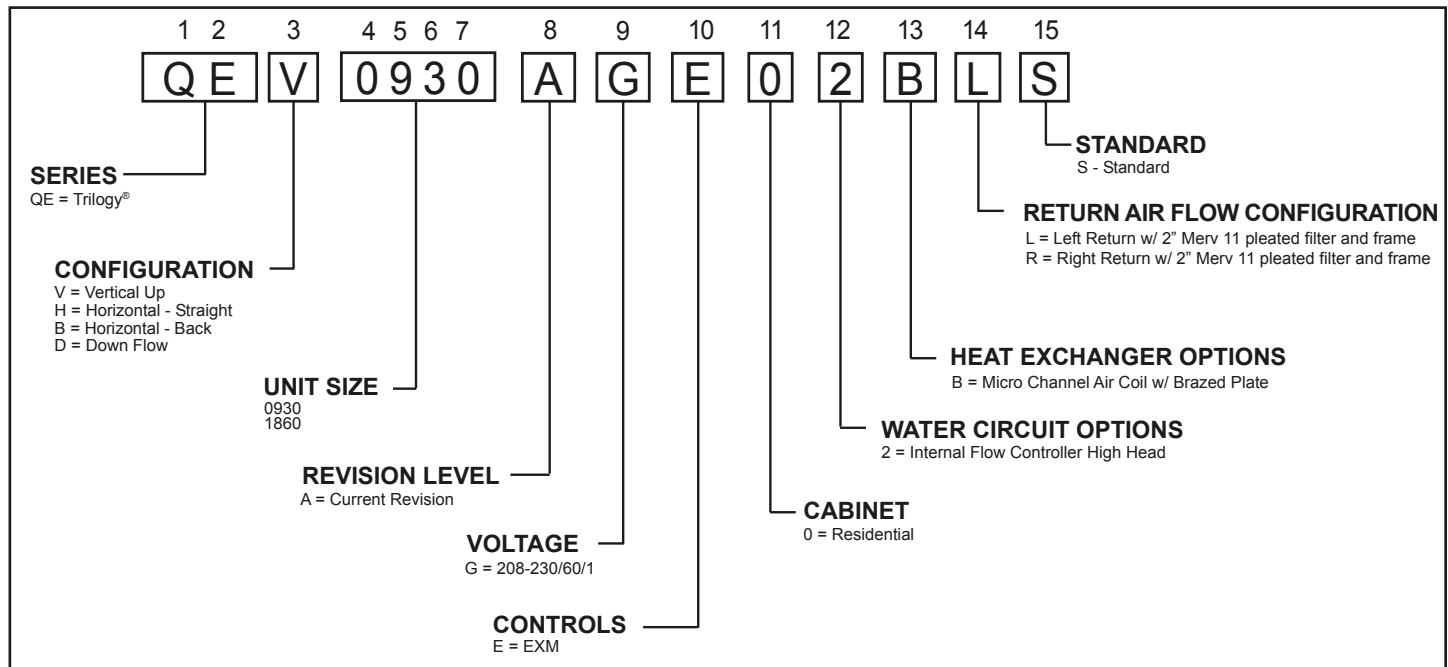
1 2 3 4 5 6 7 8 9 10 11 12 13 14 15

QE V 0930 A G E 0 2 B L S

SERIES
QE = Trilogy®

CONFIGURATION
V = Vertical Up
H = Horizontal - Straight
B = Horizontal - Back
D = Down Flow

UNIT SIZE
0930
1860

REVISION LEVEL
A = Current Revision

VOLTAGE
G = 208-230/60/1

CONTROLS
E = EXM

CABINET
0 = Residential

WATER CIRCUIT OPTIONS
2 = Internal Flow Controller High Head

HEAT EXCHANGER OPTIONS
B = Micro Channel Air Coil w/ Brazed Plate

RETURN AIR FLOW CONFIGURATION
L = Left Return w/ 2" Merv 11 pleated filter and frame
R = Right Return w/ 2" Merv 11 pleated filter and frame

STANDARD
S - Standard